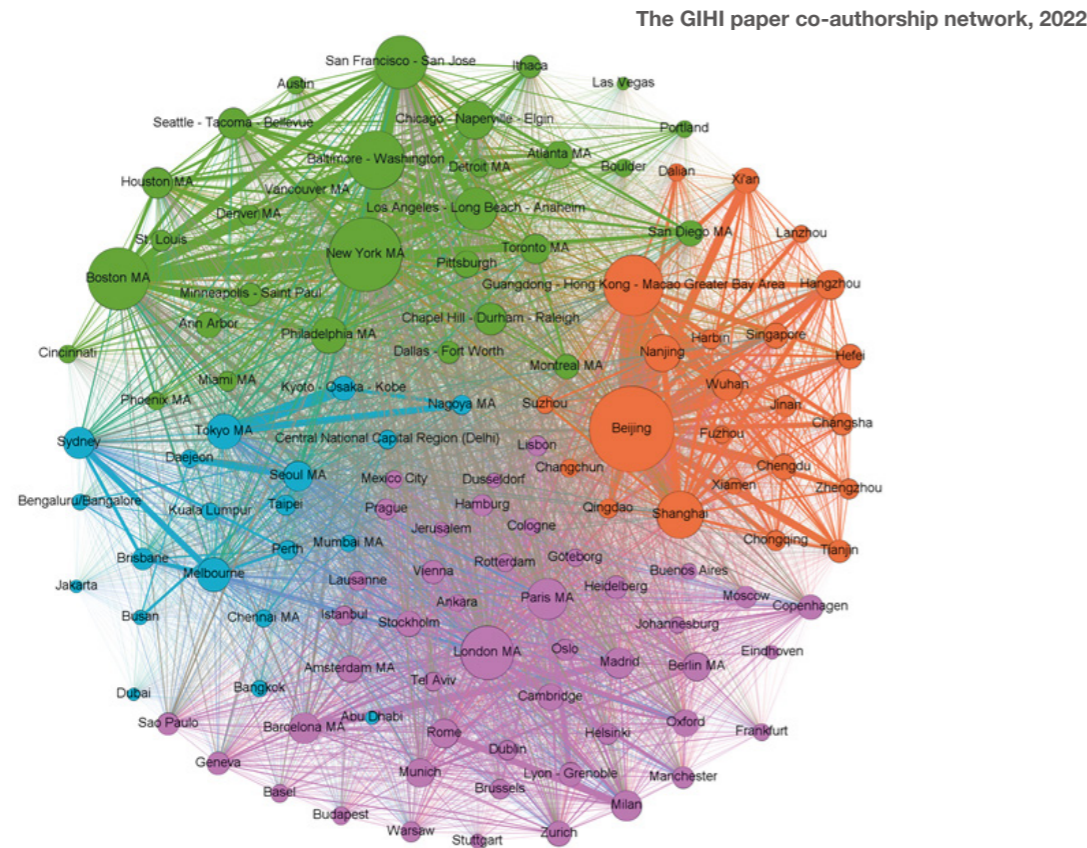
The GIHI paper co-authorship network, 2022

San Francisco - San Jose
Ithaca
Las Vegas
Austin
Seattle - Tacoma - Bellevue
Chicago - Naperville - Elgin
Portland
Baltimore - Washington
Detroit MA
Atlanta MA
Boulder
Dalian
Xi'an
Houston MA
Vancouver MA
Denver MA
Los Angeles - Long Beach - Anaheim
San Diego MA
Lanzhou
St. Louis
New York MA
Toronto MA
Boston MA
Pittsburgh
Guangdong - Hong Kong - Macao Greater Bay Area
Hangzhou
Minneapolis - Saint Paul
Ann Arbor
Chapel Hill - Durham - Raleigh
Harbin
Singapore
Philadelphia MA
Cincinnati
Dallas - Fort Worth
Nanjing
Hefei
Montreal MA
Miami MA
Kyoto - Osaka - Kobe
Wuhan
Phoenix MA
Nagoya MA
Suzhou
Jinan
Sydney
Tokyo MA
Central National Capital Region (Delhi)
Beijing
Changsha
Lisbon
Fuzhou
Daejeon
Changchun
Chengdu
Seoul MA
Mexico City
Dusseldorf
Xiamen
Zhengzhou
Bengaluru/Bangalore
Prague
Hamburg
Qingdao
Shanghai
Kuala Lumpur
Taipei
Jerusalem
Cologne
Perth
Mumbai MA
Chongqing
Brisbane
Tianjin
Rotterdam
Goteborg
Melbourne
Vienna
Buenos Aires
Jakarta
Lausanne
Heidelberg
Moscow
Paris MA
Ankara
Copenhagen
Busan
Chennai MA
Istanbul
Stockholm
Johannesburg
London MA
Oslo
Eindhoven
Madrid
Berlin MA
Amsterdam MA
Dubai
Bangkok
Tel Aviv
Cambridge
Abu Dhabi
Sao Paulo
Barcelona MA
Oxford
Frankfurt
Rome
Helsinki
Dublin
Geneva
Manchester
Munich
Lyon - Grenoble
Basel
Brussels
Milan
Budapest
Warsaw
Zurich
Stuttgart